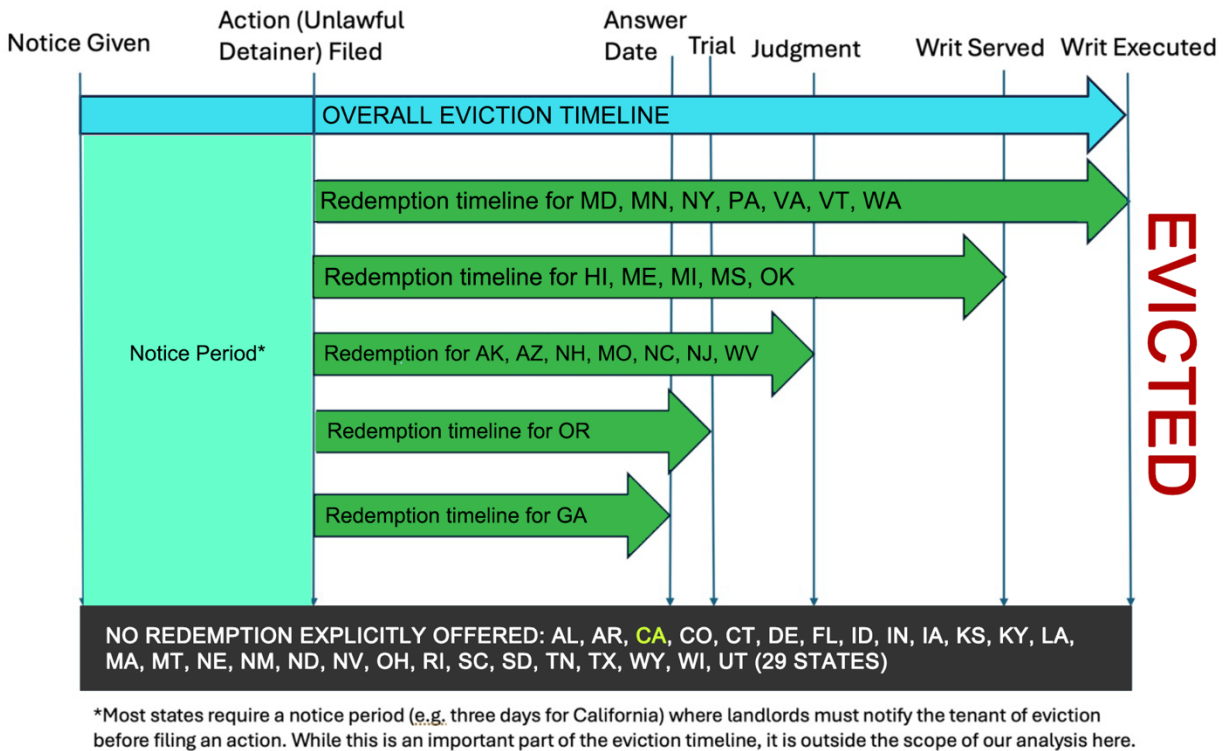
Notice Given

Action (Unlawful Detainer) Filed

Answer Date

Trial

Judgment

Writ Served

Writ Executed

OVERALL EVICTION TIMELINE

Redemption timeline for MD, MN, NY, PA, VA, VT, WA

Redemption timeline for HI, ME, MI, MS, OK

Notice Period*

Redemption for AK, AZ, NH, MO, NC, NJ, WV

Redemption timeline for OR

Redemption timeline for GA

EVICTED

NO REDEMPTION EXPLICITLY OFFERED: AL, AR, CA, CO, CT, DE, FL, ID, IN, IA, KS, KY, LA, MA, MT, NE, NM, ND, NV, OH, RI, SC, SD, TN, TX, WY, WI, UT (29 STATES)

*Most states require a notice period (e.g. three days for California) where landlords must notify the tenant of eviction before filing an action. While this is an important part of the eviction timeline, it is outside the scope of our analysis here.